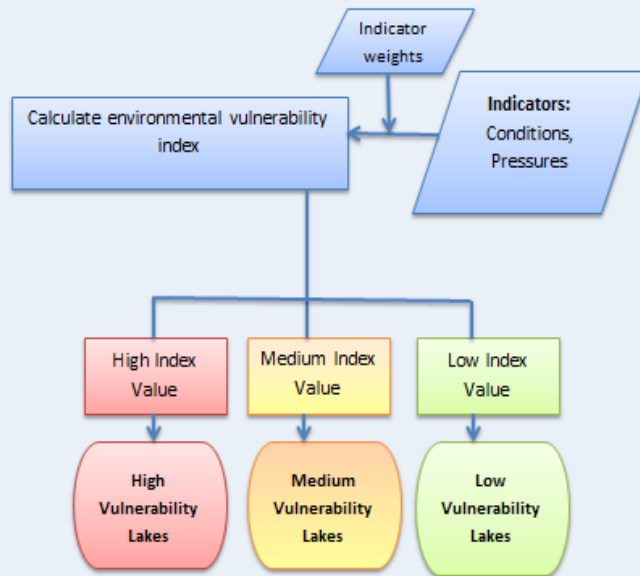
Indicator weights

Calculate environmental vulnerability index

Indicators: Conditions, Pressures

High Index Value

Medium Index Value

Low Index Value

High Vulnerability Lakes

Medium Vulnerability Lakes

Low Vulnerability Lakes